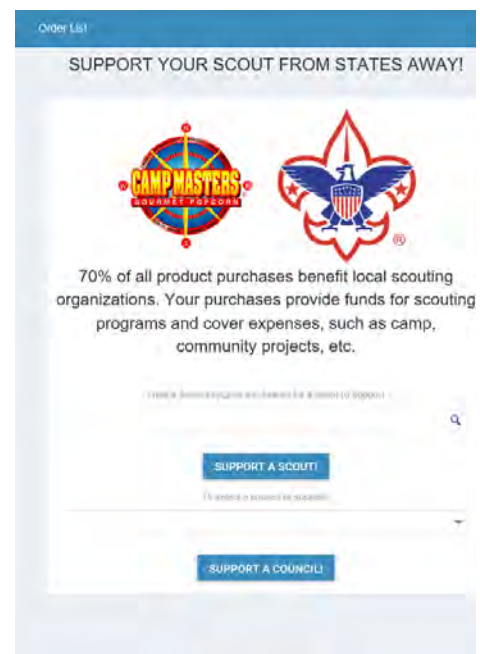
Order List

SUPPORT YOUR SCOUT FROM STATES AWAY!

CAMP MASTERS
GOURMET POPCORN

®

70% of all product purchases benefit local scouting organizations. Your purchases provide funds for scouting programs and cover expenses, such as camp, community projects, etc.

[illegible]

SUPPORT A SCOUT!

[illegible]

SUPPORT A COUNCIL!